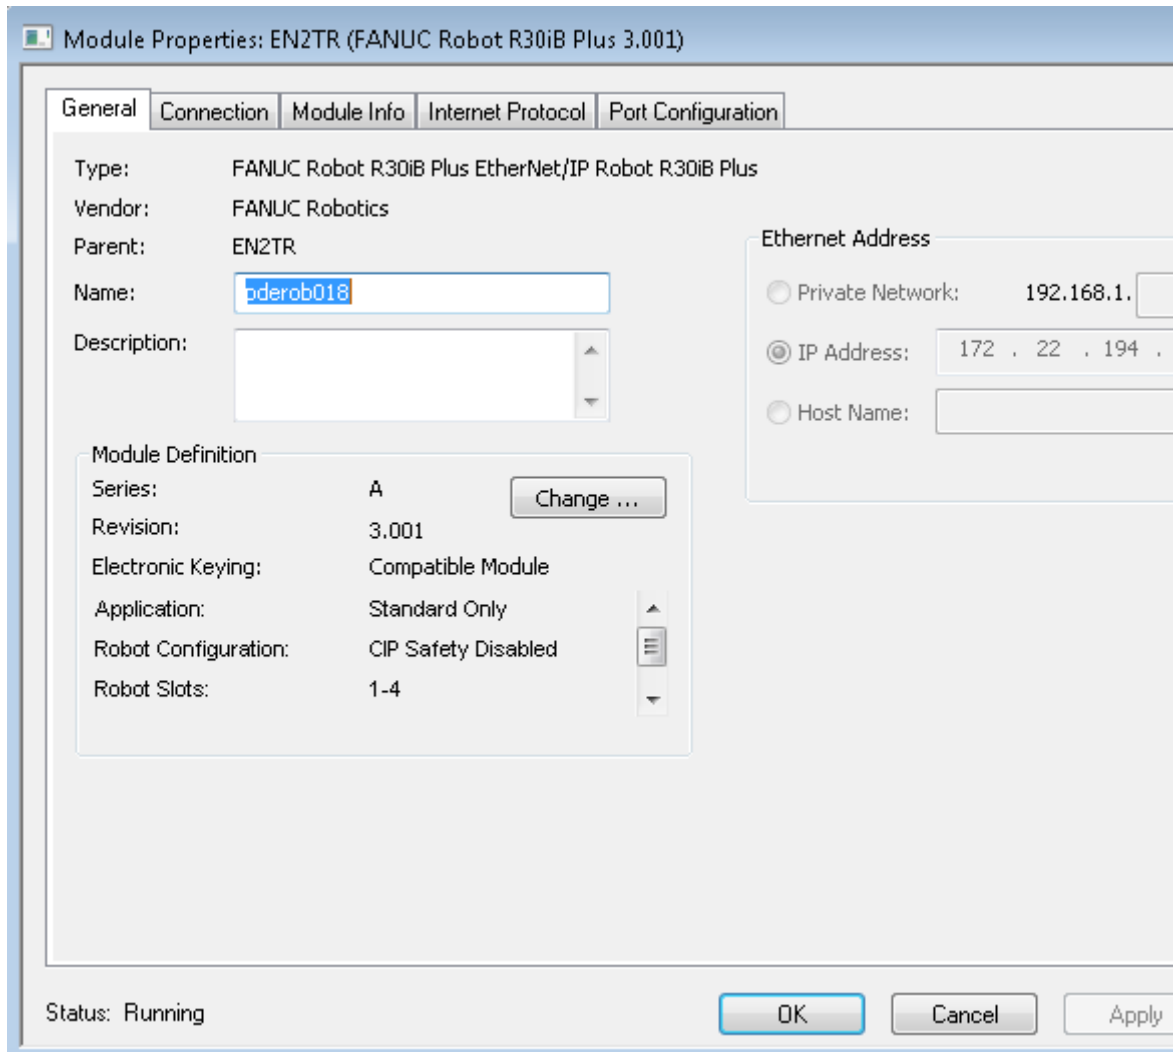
Module Properties: EN2TR (FANUC Robot R30iB Plus 3.001)

General | Connection | Module Info | Internet Protocol | Port Configuration

Type: FANUC Robot R30iB Plus EtherNet/IP Robot R30iB Plus
Vendor: FANUC Robotics
Parent: EN2TR
Name: pderob018
Description:

Module Definition
Series: A
Change ...
Revision: 3.001
Electronic Keying: Compatible Module
Application: Standard Only
Robot Configuration: CIP Safety Disabled
Robot Slots: 1-4

Ethernet Address
Private Network: 192.168.1.
IP Address: 172 . 22 . 194 .
Host Name:

Status: Running
OK
Cancel
Apply